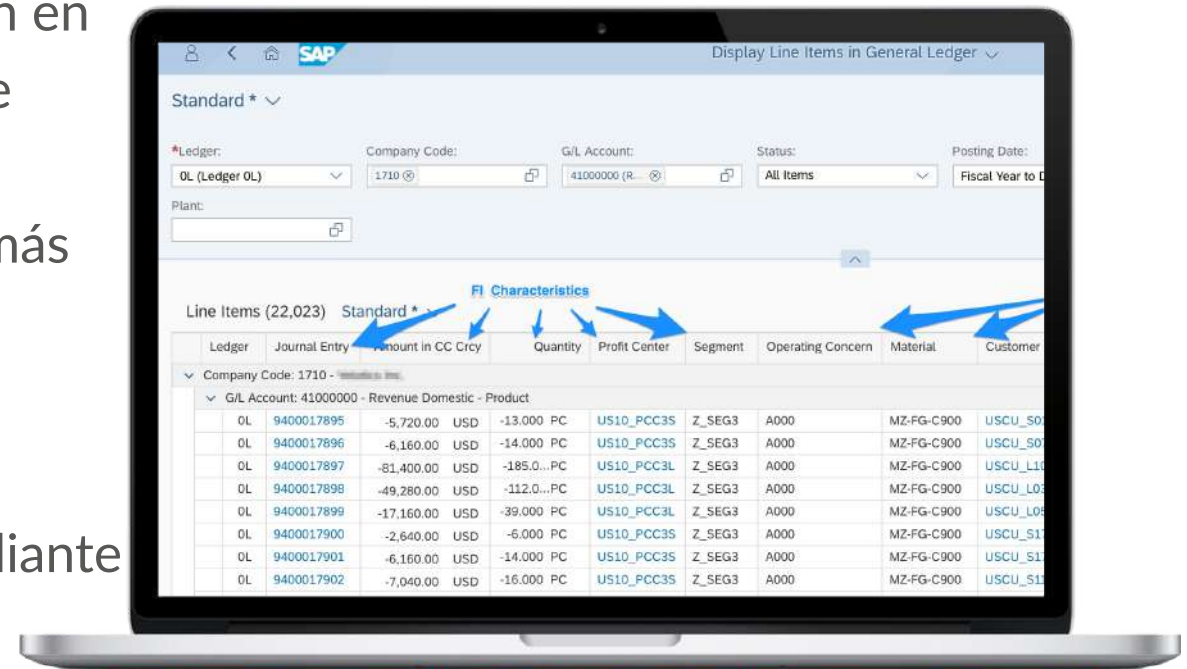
n en
e

más

liante

SAP
Display Line Items in General Ledger

Standard *

*Ledger:
0L (Ledger 0L)
Company Code:
1710
G/L Account:
41000000 (R...
Status:
All Items
Posting Date:
Fiscal Year to D

Plant:

FI Characteristics

Line Items (22,023) Standard *

| Ledger | Journal Entry | Amount in CC Crcy | Quantity | Profit Center | Segment | Operating Concern | Material | Customer |
|---|---|---|---|---|---|---|---|---|
| Company Code: 1710 - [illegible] | | | | | | | | |
| G/L Account: 41000000 - Revenue Domestic - Product | | | | | | | | |
| 0L | 9400017895 | -5,720.00 USD | -13.000 PC | US10_PCC3S | Z_SEG3 | A000 | MZ-FG-C900 | USCU_S0 |
| 0L | 9400017896 | -6,160.00 USD | -14.000 PC | US10_PCC3S | Z_SEG3 | A000 | MZ-FG-C900 | USCU_S0 |
| 0L | 9400017897 | -81,400.00 USD | -185.0...PC | US10_PCC3L | Z_SEG3 | A000 | MZ-FG-C900 | USCU_L1 |
| 0L | 9400017898 | -49,280.00 USD | -112.0...PC | US10_PCC3L | Z_SEG3 | A000 | MZ-FG-C900 | USCU_L0 |
| 0L | 9400017899 | -17,160.00 USD | -39.000 PC | US10_PCC3L | Z_SEG3 | A000 | MZ-FG-C900 | USCU_L0 |
| 0L | 9400017900 | -2,640.00 USD | -6.000 PC | US10_PCC3S | Z_SEG3 | A000 | MZ-FG-C900 | USCU_S1 |
| 0L | 9400017901 | -6,160.00 USD | -14.000 PC | US10_PCC3S | Z_SEG3 | A000 | MZ-FG-C900 | USCU_S1 |
| 0L | 9400017902 | -7,040.00 USD | -16.000 PC | US10_PCC3S | Z_SEG3 | A000 | MZ-FG-C900 | USCU_S1 |